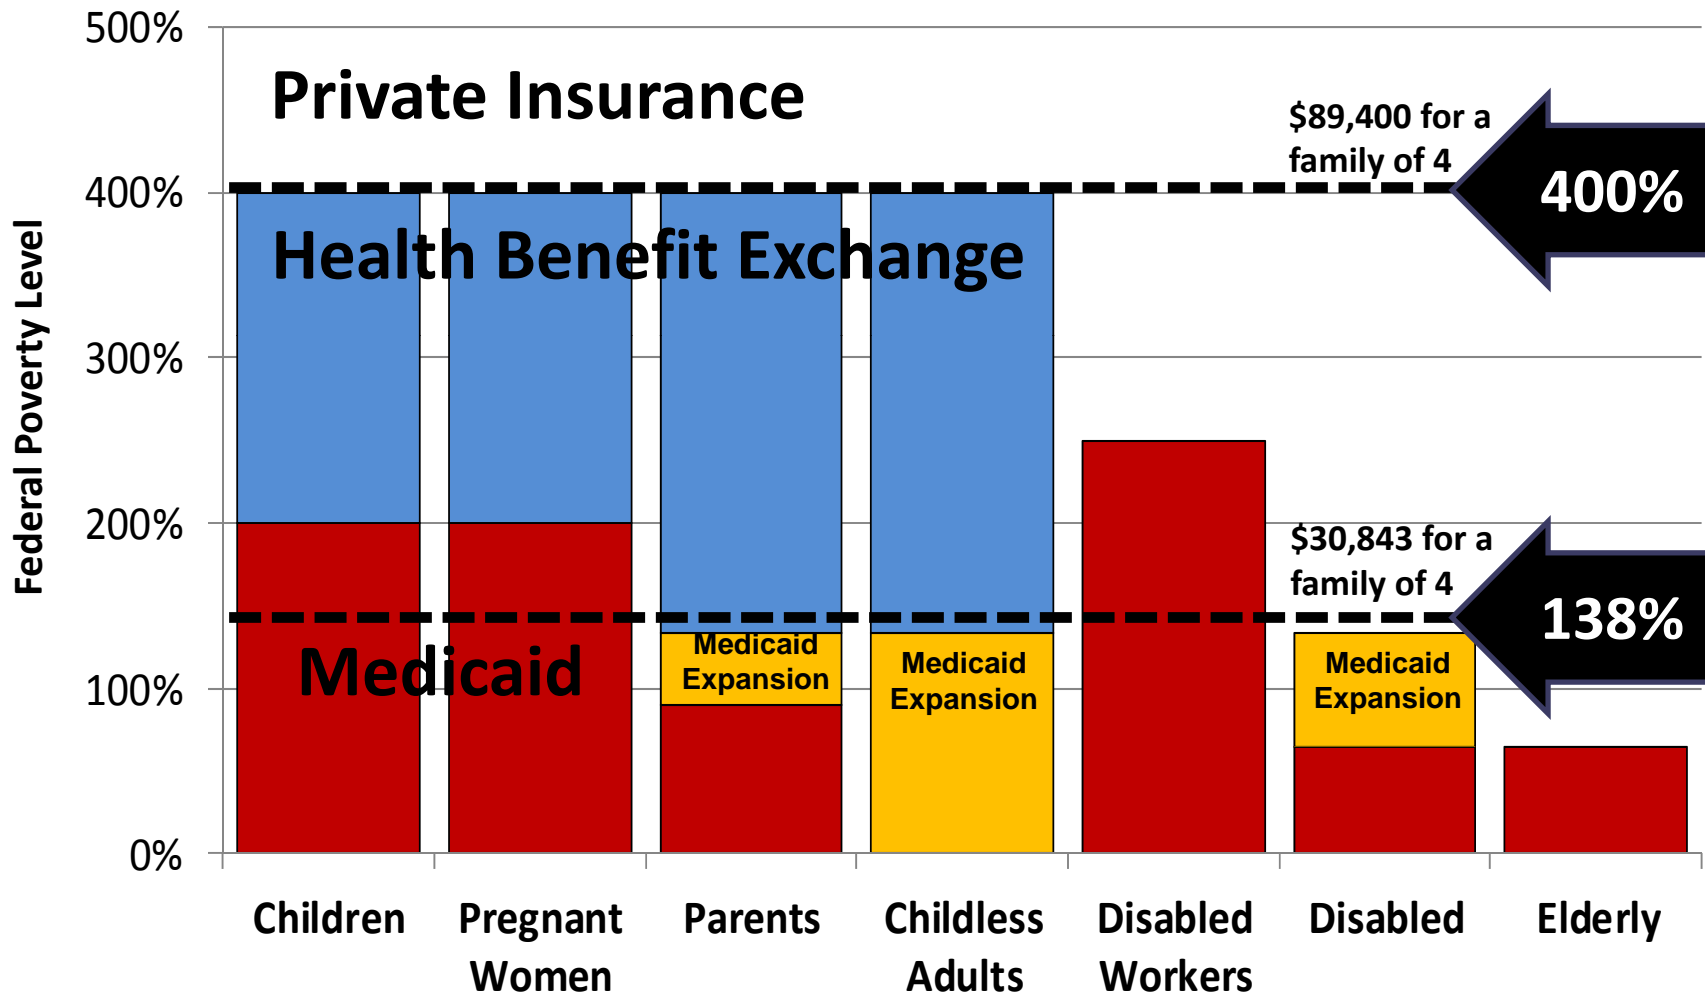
500%

400%

300%

200%

100%

0%

Federal Poverty Level

Private Insurance

$89,400 for a family of 4

400%

Health Benefit Exchange

$30,843 for a family of 4

138%

Medicaid

Medicaid Expansion

Medicaid Expansion

Medicaid Expansion

Children

Pregnant Women

Parents

Childless Adults

Disabled Workers

Disabled

Elderly